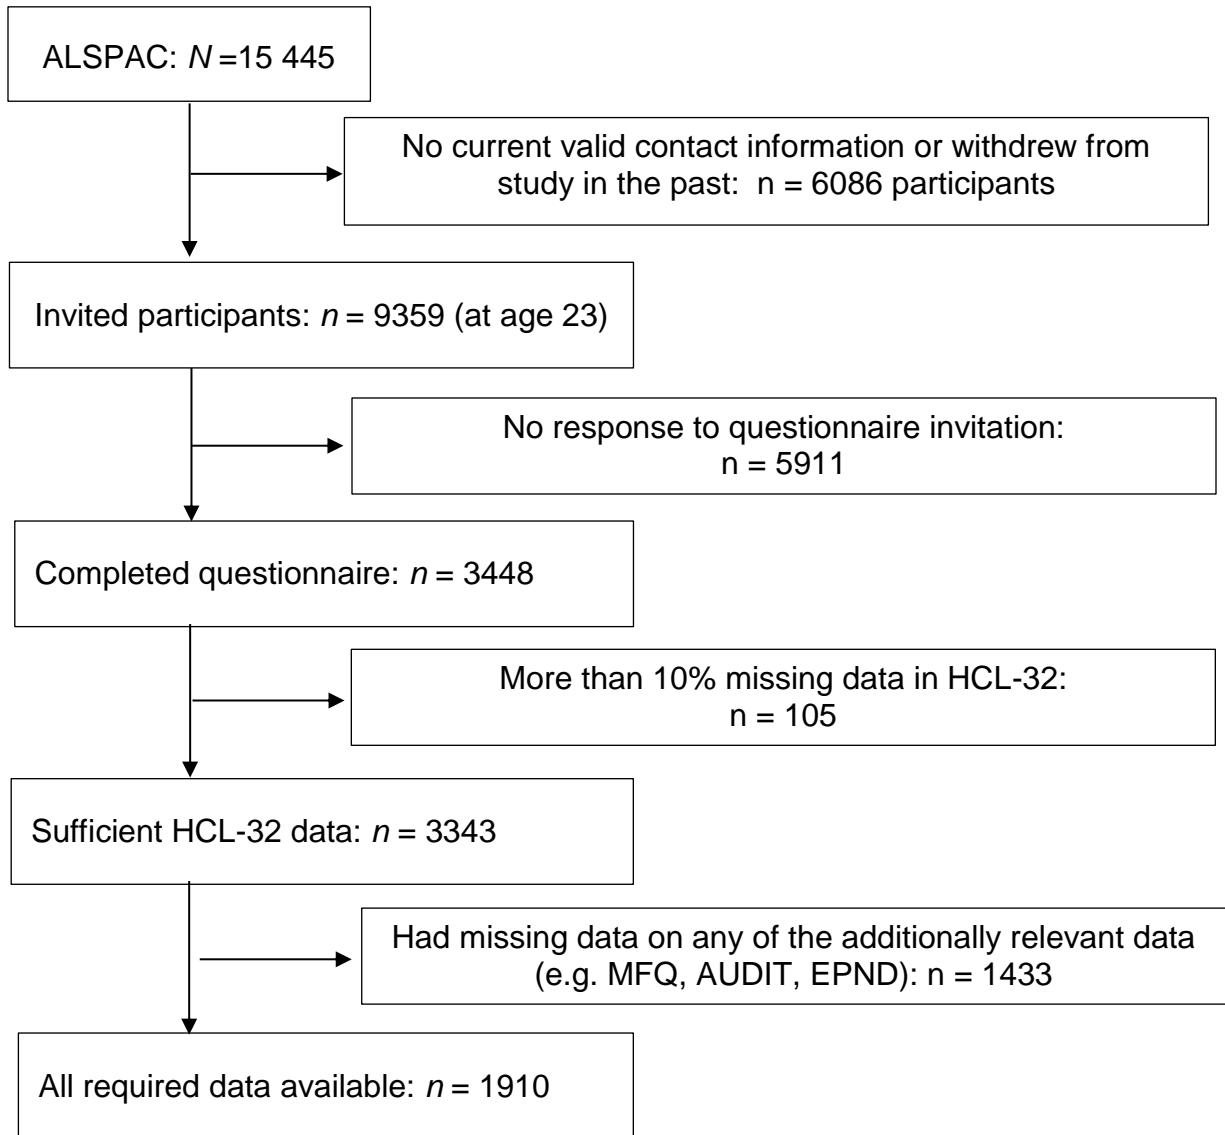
ALSPAC: $N$ =15 445

No current valid contact information or withdrew from study in the past: n = 6086 participants

Invited participants: $n$ = 9359 (at age 23)

No response to questionnaire invitation: n = 5911

Completed questionnaire: $n$ = 3448

More than 10% missing data in HCL-32: n = 105

Sufficient HCL-32 data: $n$ = 3343

Had missing data on any of the additionally relevant data (e.g. MFQ, AUDIT, EPND): n = 1433

All required data available: $n$ = 1910